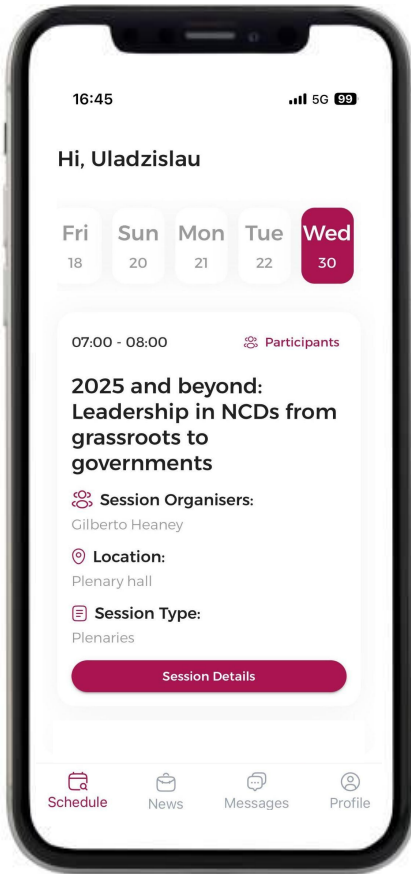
16:45

5G 99

Hi, Uladzislau

Fri 18
Sun 20
Mon 21
Tue 22
Wed 30

07:00 - 08:00

Participants

2025 and beyond: Leadership in NCDs from grassroots to governments

Session Organisers:
Gilberto Heaney

Location:
Plenary hall

Session Type:
Plenaries

Session Details

Schedule
News
Messages
Profile